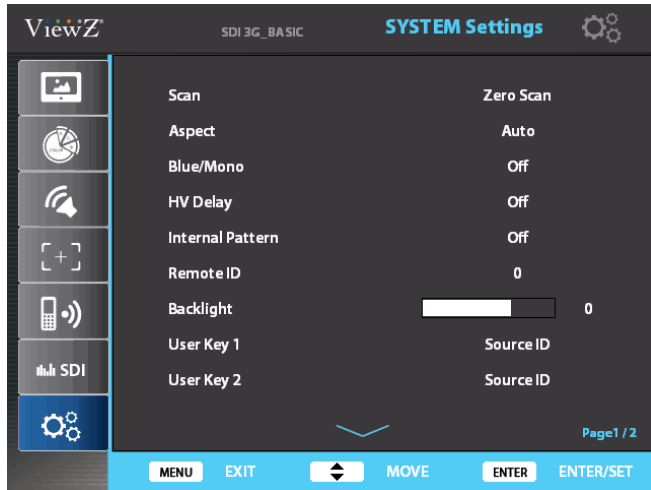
ViewZ

SDI 3G_BASIC

SYSTEM Settings

SDI

| | |
|---|---|
| Scan | Zero Scan |
| Aspect | Auto |
| Blue/Mono | Off |
| HV Delay | Off |
| Internal Pattern | Off |
| Remote ID | 0 |
| Backlight | 0 |
| User Key 1 | Source ID |
| User Key 2 | Source ID |

Page1 / 2

MENU EXIT MOVE ENTER ENTER/SET